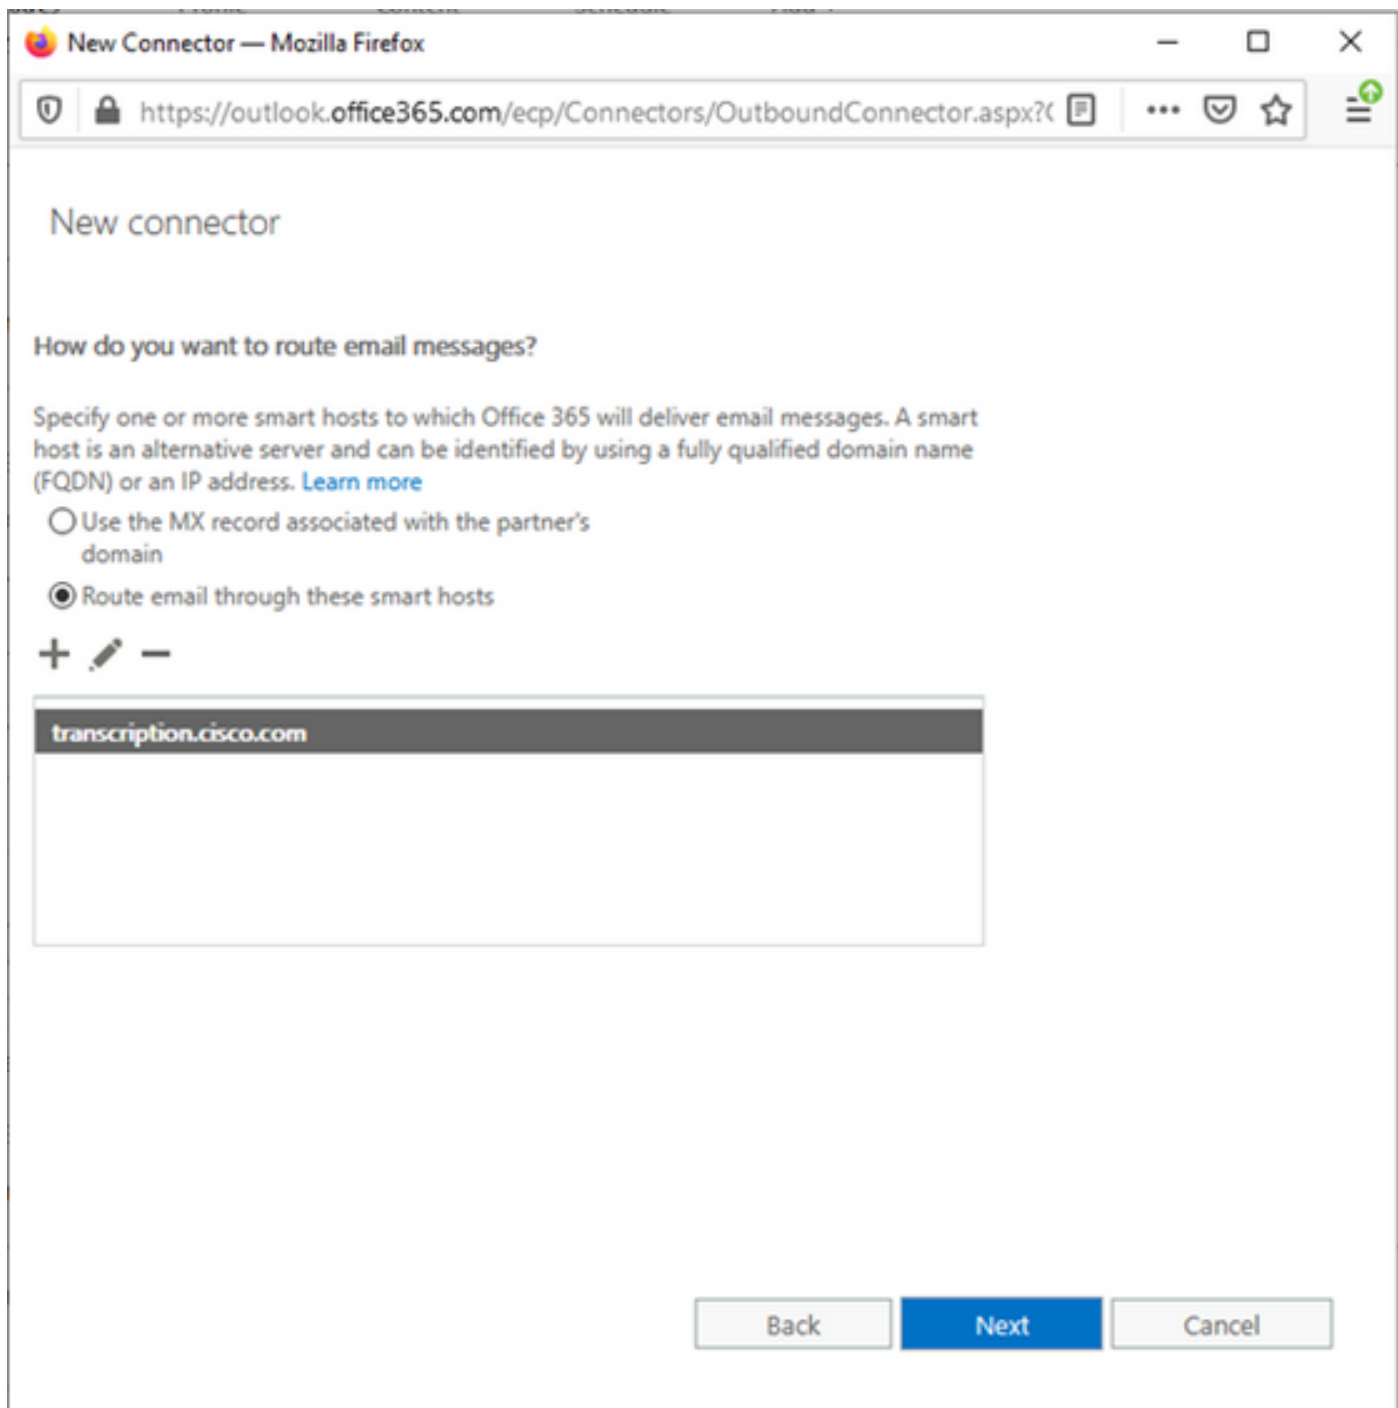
New Connector — Mozilla Firefox

https://outlook.office365.com/ecp/Connectors/OutboundConnector.aspx?(

New connector

How do you want to route email messages?

Specify one or more smart hosts to which Office 365 will deliver email messages. A smart host is an alternative server and can be identified by using a fully qualified domain name (FQDN) or an IP address. Learn more

Use the MX record associated with the partner's domain

Route email through these smart hosts

+ −

transcription.cisco.com

Back Next Cancel